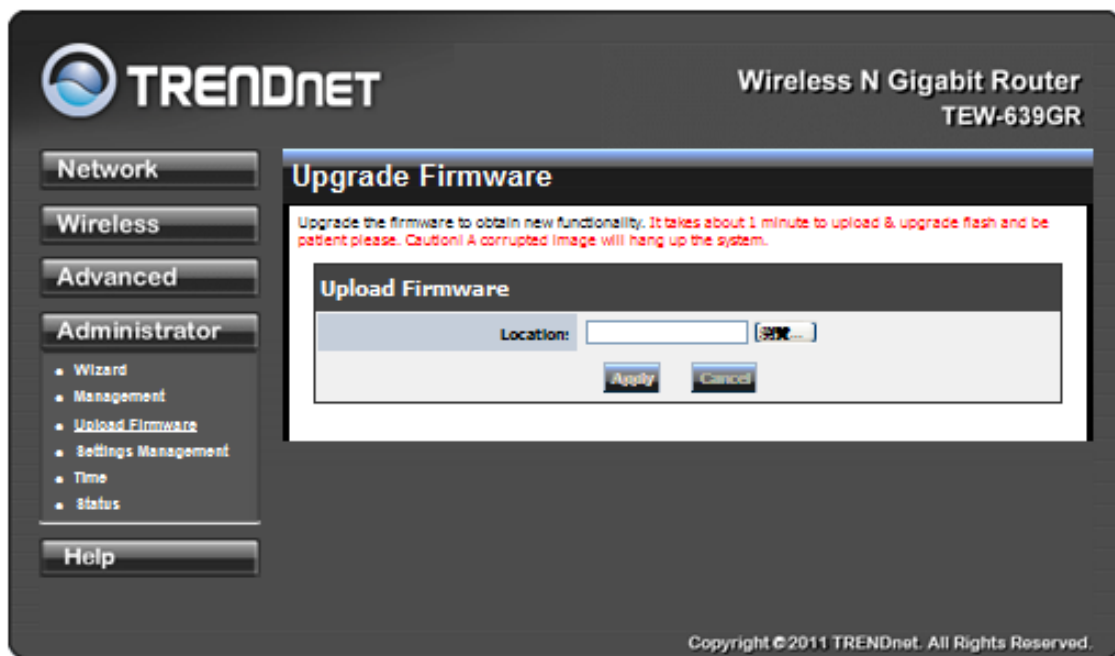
TRENDNET

Wireless N Gigabit Router
TEW-639GR

Network
Wireless
Advanced
Administrator
• Wizard
• Management
• Upload Firmware
• Settings Management
• Time
• Status
Help

Upgrade Firmware

Upgrade the firmware to obtain new functionality. It takes about 1 minute to upload & upgrade flash and be patient please. Caution! A corrupted image will hang up the system.

Upload Firmware

Location: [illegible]

Apply Cancel

Copyright © 2011 TRENDnet. All Rights Reserved.